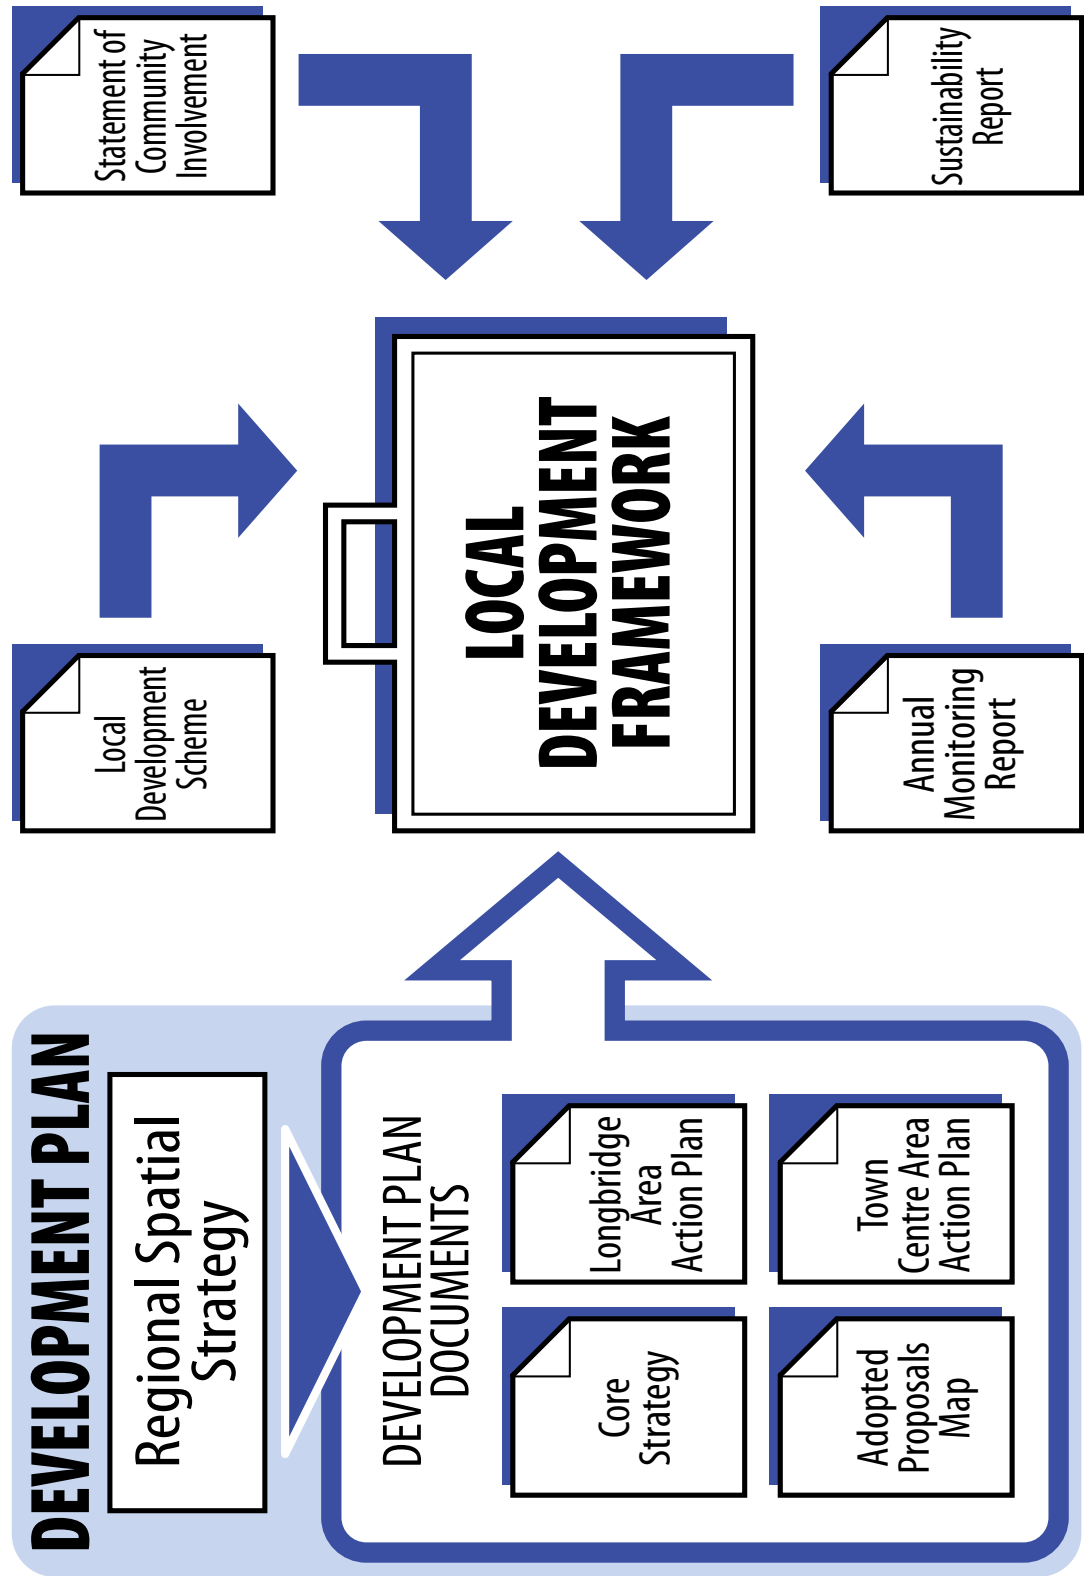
Statement of Community Involvement

Sustainability Report

LOCAL DEVELOPMENT FRAMEWORK

Local Development Scheme

Annual Monitoring Report

DEVELOPMENT PLAN

Regional Spatial Strategy

DEVELOPMENT PLAN DOCUMENTS

Longbridge Area Action Plan

Town Centre Area Action Plan

Core Strategy

Adopted Proposals Map